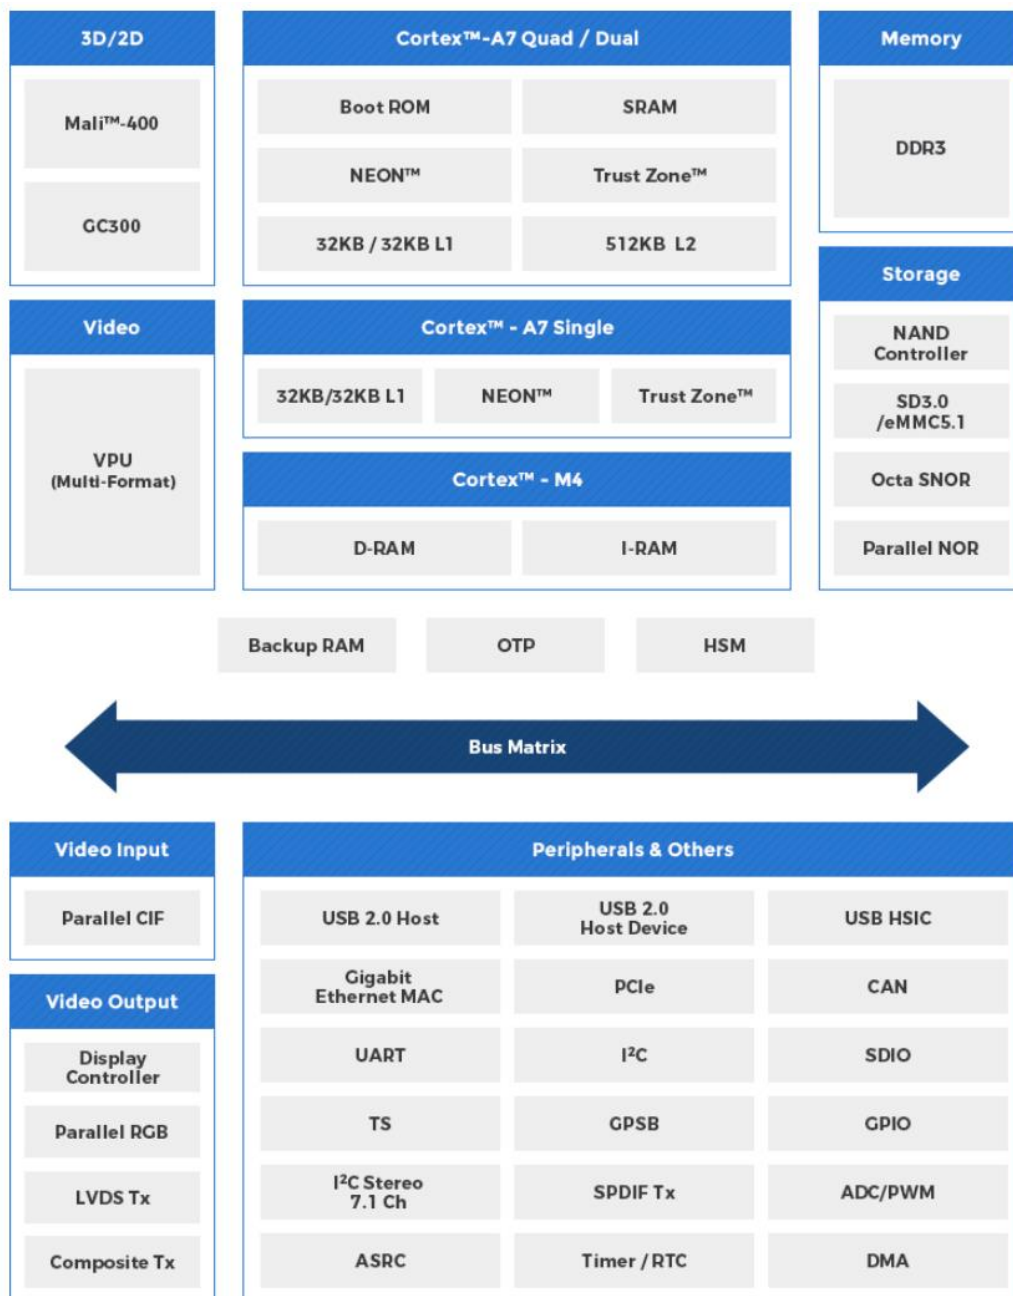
3D/2D

Mali™-400

GC300

Cortex™-A7 Quad / Dual

Boot ROM

SRAM

NEON™

Trust Zone™

32KB / 32KB L1

512KB L2

Memory

DDR3

Storage

NAND Controller

SD3.0 /eMMC5.1

Octa SNOR

Parallel NOR

Video

VPU (Multi-Format)

Cortex™ - A7 Single

32KB/32KB L1

NEON™

Trust Zone™

Cortex™ - M4

D-RAM

I-RAM

Backup RAM

OTP

HSM

Bus Matrix

Video Input

Parallel CIF

Video Output

Display Controller

Parallel RGB

LVDS Tx

Composite Tx

Peripherals & Others

| USB 2.0 Host | USB 2.0 Host Device | USB HSIC |
|---|---|---|
| Gigabit Ethernet MAC | PCIe | CAN |
| UART | $I^2C$ | SDIO |
| TS | GPSB | GPIO |
| $I^2C$ Stereo 7.1 Ch | SPDIF Tx | ADC/PWM |
| ASRC | Timer / RTC | DMA |